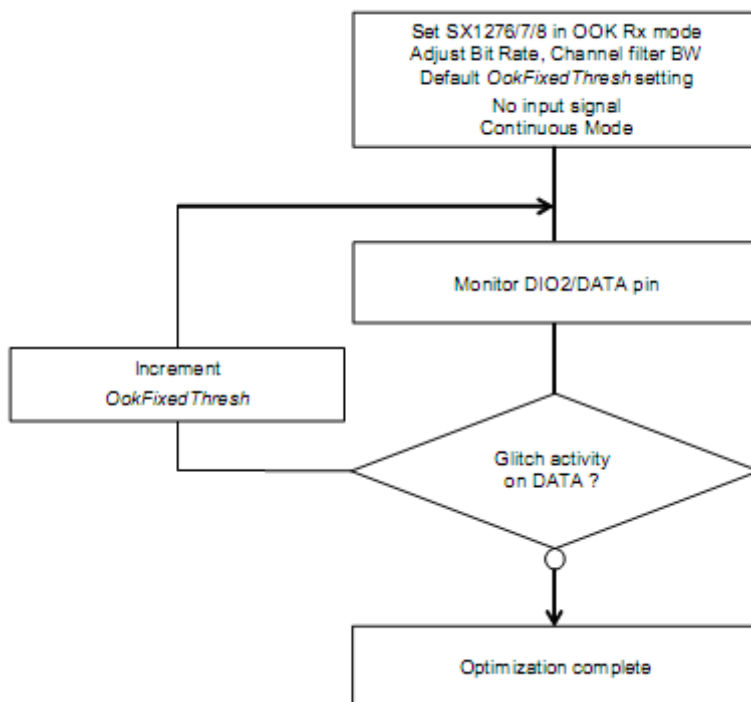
Set SX1276/7/8 in OOK Rx mode
Adjust Bit Rate, Channel filter BW
Default *OokFixedThresh* setting

No input signal
Continuous Mode

Monitor DIO2/DATA pin

Increment
*OokFixedThresh*

Glitch activity
on DATA ?

Optimization complete